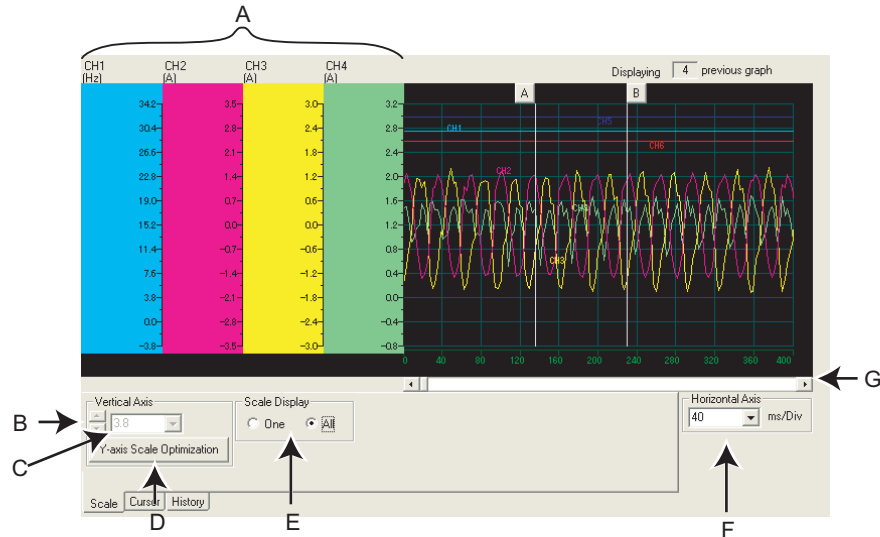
A

CH1 [Hz]
CH2 [A]
CH3 [A]
CH4 [A]

Displaying 4 previous graph

34.2
30.4
26.6
22.8
19.0
15.2
11.4
7.6
3.8
0.0
-3.8

3.5
2.8
2.1
1.4
0.7
0.0
-0.7
-1.4
-2.1
-2.8
-3.5

3.0
2.4
1.8
1.2
0.6
0.0
-0.6
-1.2
-1.8
-2.4
-3.0

3.2
2.8
2.4
2.0
1.6
1.2
0.8
0.4
0.0
-0.4
-0.8

A
B
CH1
CH5
CH6
CH2
CH4
CH3

0 40 80 120 160 200 240 280 320 360 400

G

Vertical Axis
3.8
Y-axis Scale Optimization

Scale Display
One
All

Horizontal Axis
40
ms/Div

Scale
Cursor
History

B
C
D
E
F